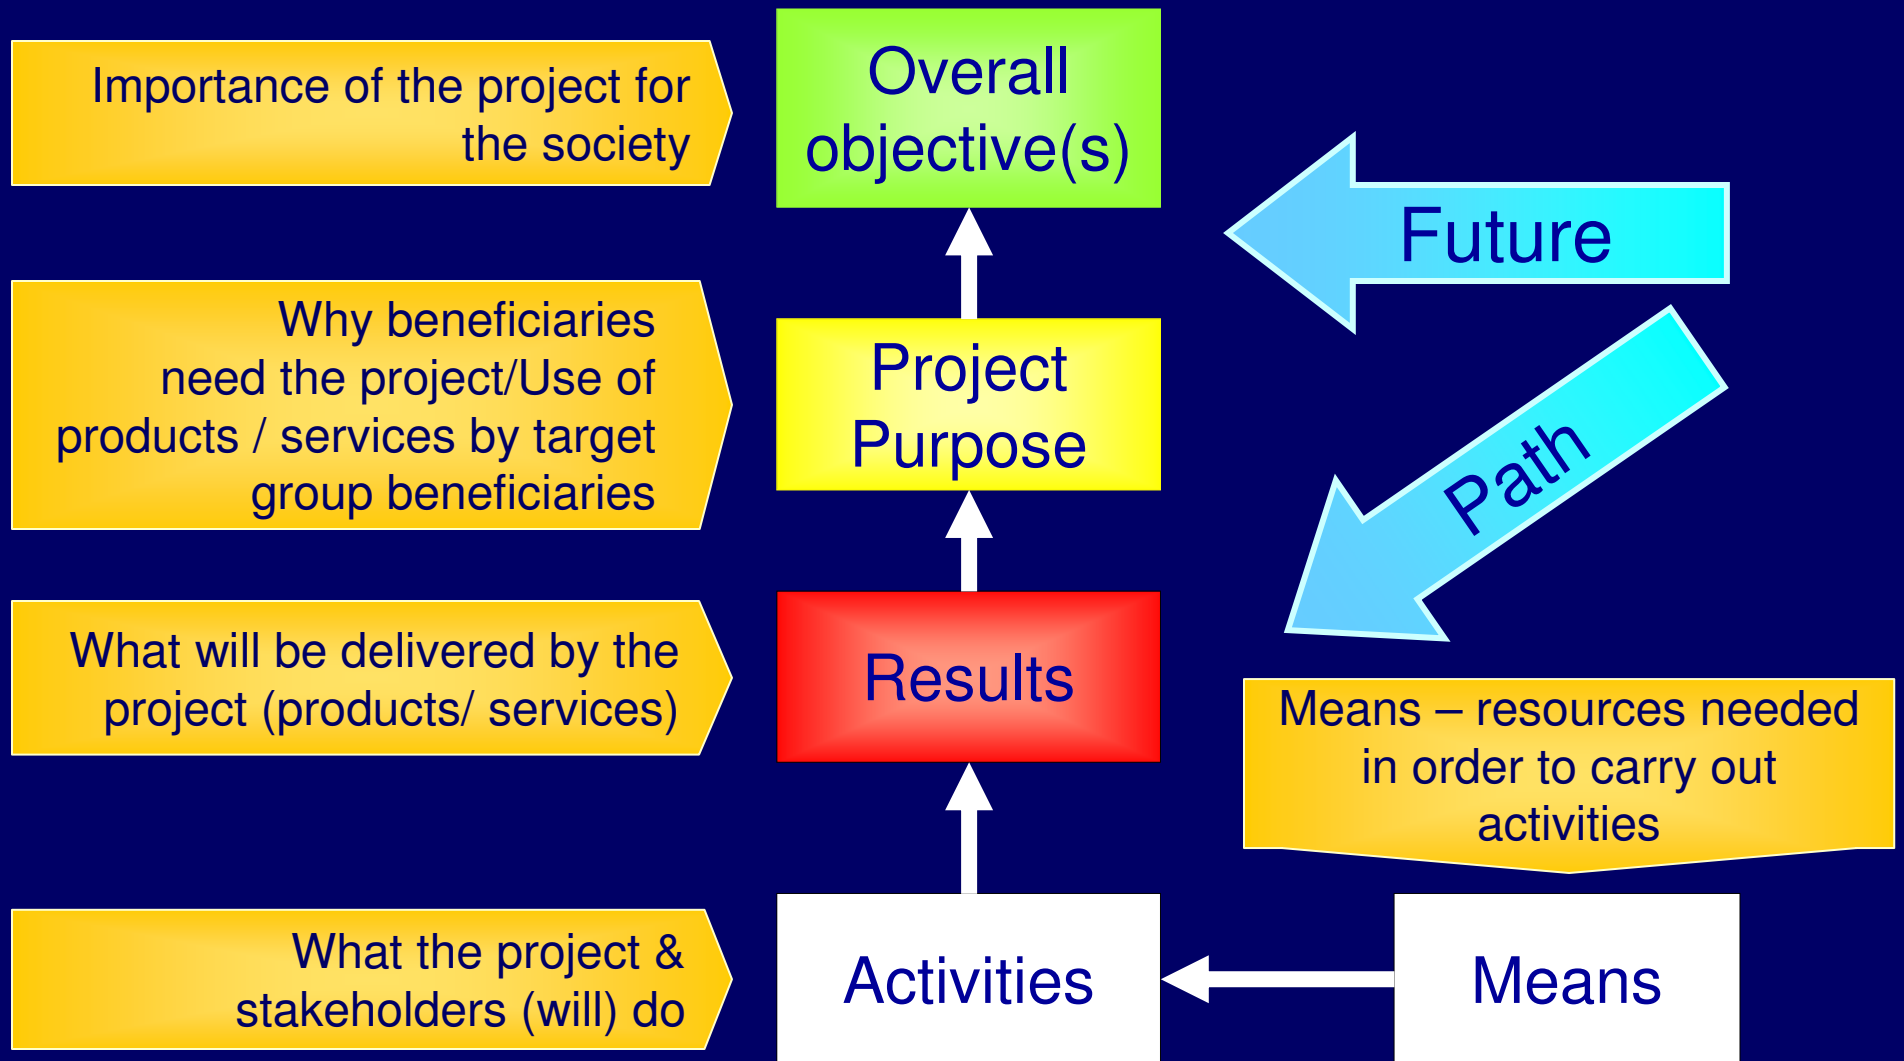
Importance of the project for the society

Overall objective(s)

Future

Why beneficiaries need the project/Use of products / services by target group beneficiaries

Project Purpose

Path

What will be delivered by the project (products/ services)

Results

Means – resources needed in order to carry out activities

What the project & stakeholders (will) do

Activities

Means